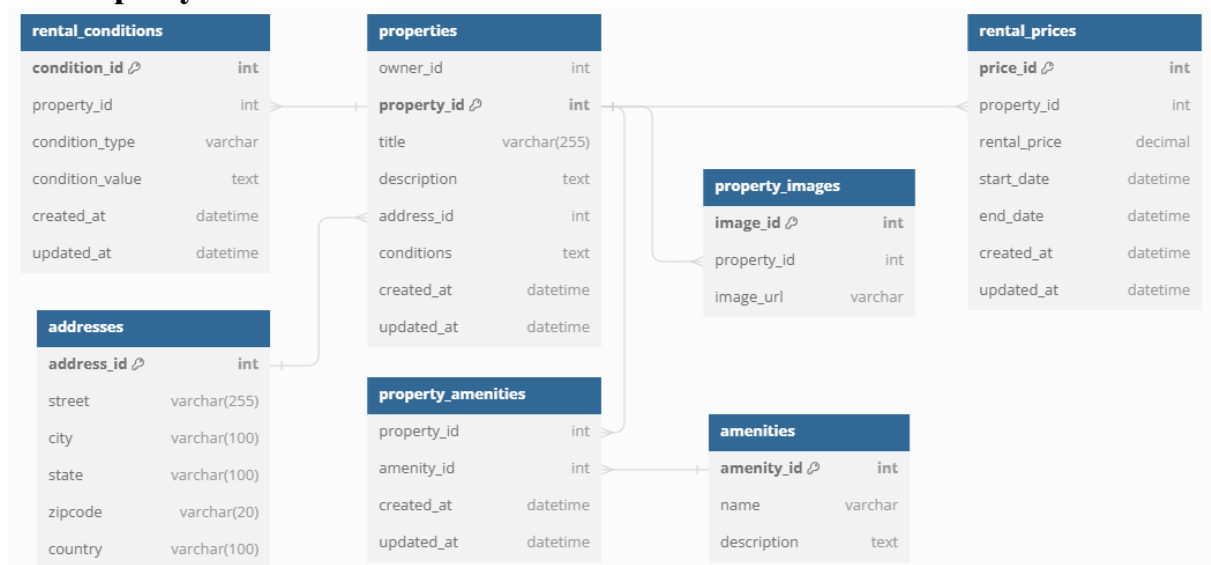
**rental_conditions**

| | |
|---|---|
| condition_id | int |
| property_id | int |
| condition_type | varchar |
| condition_value | text |
| created_at | datetime |
| updated_at | datetime |

**properties**

| | |
|---|---|
| owner_id | int |
| property_id | int |
| title | varchar(255) |
| description | text |
| address_id | int |
| conditions | text |
| created_at | datetime |
| updated_at | datetime |

**rental_prices**

| | |
|---|---|
| price_id | int |
| property_id | int |
| rental_price | decimal |
| start_date | datetime |
| end_date | datetime |
| created_at | datetime |
| updated_at | datetime |

**property_images**

| | |
|---|---|
| image_id | int |
| property_id | int |
| image_url | varchar |

**addresses**

| | |
|---|---|
| address_id | int |
| street | varchar(255) |
| city | varchar(100) |
| state | varchar(100) |
| zipcode | varchar(20) |
| country | varchar(100) |

**property_amenities**

| | |
|---|---|
| property_id | int |
| amenity_id | int |
| created_at | datetime |
| updated_at | datetime |

**amenities**

| | |
|---|---|
| amenity_id | int |
| name | varchar |
| description | text |